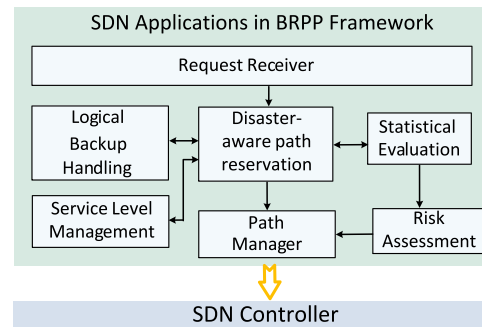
SDN Applications in BRPP Framework

Request Receiver

Logical Backup Handling

Disaster-aware path reservation

Statistical Evaluation

Service Level Management

Path Manager

Risk Assessment

SDN Controller